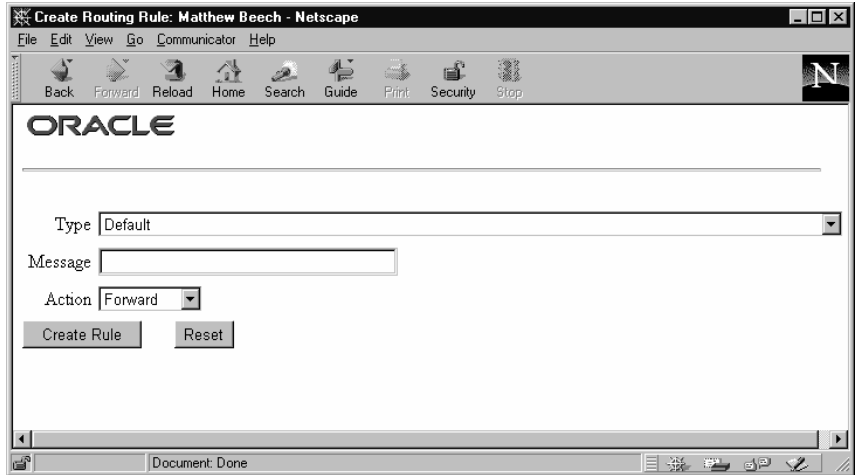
Create Routing Rule: Matthew Beech - Netscape

File Edit View Go Communicator Help

Back Forward Reload Home Search Guide Print Security Stop

ORACLE

Type Default

Message

Action Forward

Create Rule Reset

Document: Done